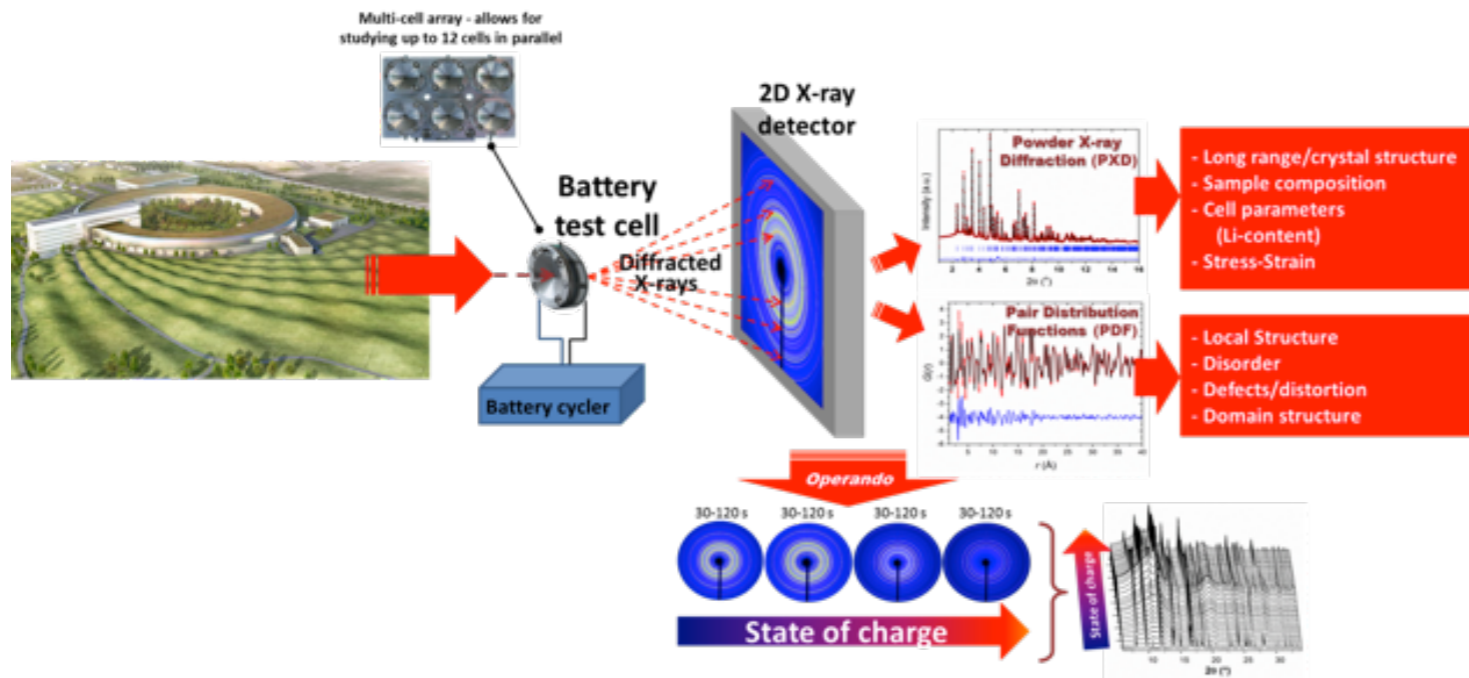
Multi-cell array - allows for studying up to 12 cells in parallel

Battery test cell

Diffracted X-rays

Battery cycler

2D X-ray detector

Powder X-ray Diffraction (PXD)

Intensity (a.u.)

2θ (°)

- Long range/crystal structure
- Sample composition
- Cell parameters (Li-content)
- Stress-Strain

Pair Distribution Functions (PDF)

G(r)

r (Å)

- Local Structure
- Disorder
- Defects/distortion
- Domain structure

Operando

30-120 s

30-120 s

30-120 s

30-120 s

State of charge

State of charge

2θ (°)